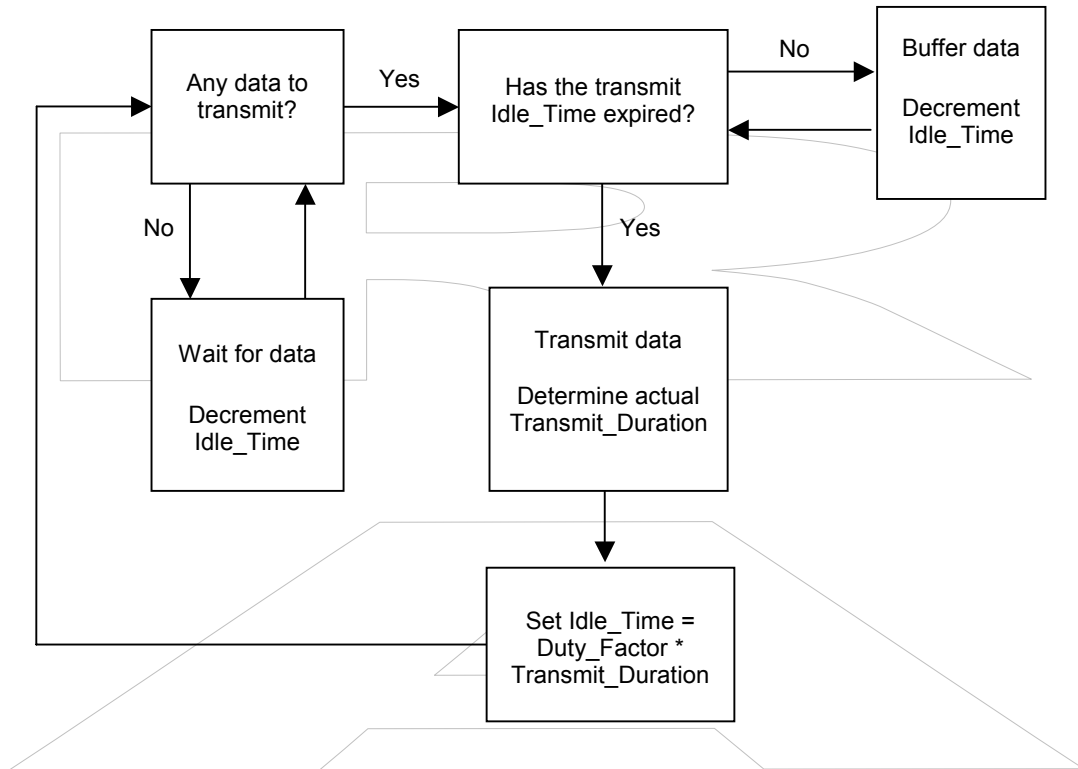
Any data to transmit?

Yes

Has the transmit Idle_Time expired?

No

Buffer data

Decrement Idle_Time

No

Yes

Wait for data

Decrement Idle_Time

Transmit data

Determine actual Transmit_Duration

Set Idle_Time = Duty_Factor * Transmit_Duration